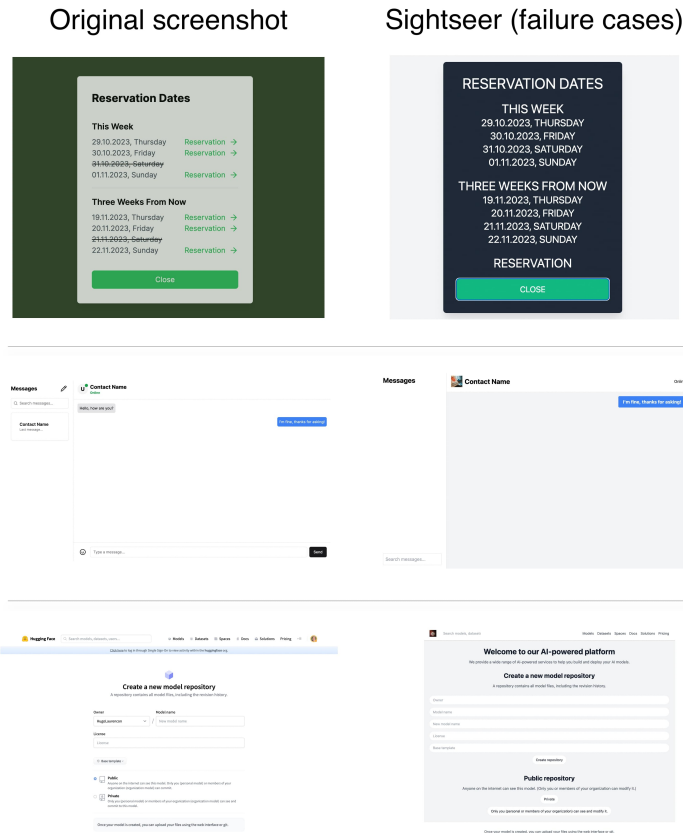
Original screenshot

Sightseer (failure cases)

Reservation Dates

This Week
29.10.2023, Thursday Reservation →
30.10.2023, Friday Reservation →
~~31.10.2023, Saturday~~
01.11.2023, Sunday Reservation →

Three Weeks From Now
19.11.2023, Thursday Reservation →
20.11.2023, Friday Reservation →
~~21.11.2023, Saturday~~
22.11.2023, Sunday Reservation →

Close

RESERVATION DATES

THIS WEEK
29.10.2023, THURSDAY
30.10.2023, FRIDAY
31.10.2023, SATURDAY
01.11.2023, SUNDAY

THREE WEEKS FROM NOW
19.11.2023, THURSDAY
20.11.2023, FRIDAY
21.11.2023, SATURDAY
22.11.2023, SUNDAY

RESERVATION

CLOSE

Messages
Search messages...
Contact Name
Last message...
U Contact Name
Online
Hello, how are you?
I'm fine, thanks for asking!
Type a message...
Send

Messages
Contact Name
Onli
I'm fine, thanks for asking!
Search messages...

Hugging Face
Search models, datasets, users...
Models Datasets Spaces Docs Solutions Pricing
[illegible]
Create a new model repository
A repository contains all model files, including the revision history.
Owner
HugoLaurencon
Model name
New model name
License
License
Base template
Public
Anyone on the internet can see this model. Only you (personal model) or members of your organization (organization model) can commit.
Private
Only you (personal model) or members of your organization (organization model) can see and commit to this model.
Once your model is created, you can upload your files using the web interface or git.

Search models, datasets
Models Datasets Spaces Docs Solutions Pricing
Welcome to our AI-powered platform
We provide a wide range of AI-powered services to help you build and deploy your AI models.
Create a new model repository
A repository contains all model files, including the revision history.
Owner
Model name
New model name
License
Base template
Create repository
Public repository
Anyone on the internet can see this model. Only you (personal) or members of your organization can modify it.
Private
Only you (personal) or members of your organization can see and modify it.
Once your model is created, you can upload your files using the web interface or git.